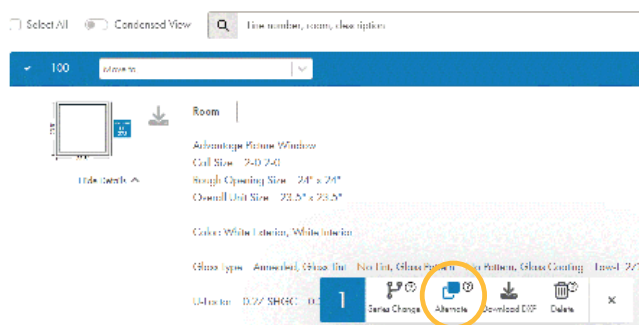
Select All Condensed View Line number, room, description

100 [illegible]

Hide details

Room

Advantage Picture Window
Call Size - 2-0 2-0
Rough Opening Size - 24" x 24"
Overall Unit Size - 23.5" x 23.5"

Color: White Exterior, White Interior

Glass Type - Annealed, Glass Tint - No Tint, Glass Pattern - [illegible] Pattern, Glass Coating - Low-E 27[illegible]

U-Factor 0.27 SHGC 0.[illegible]

1

Series Change

Alternate

Download DXF

Delete

×